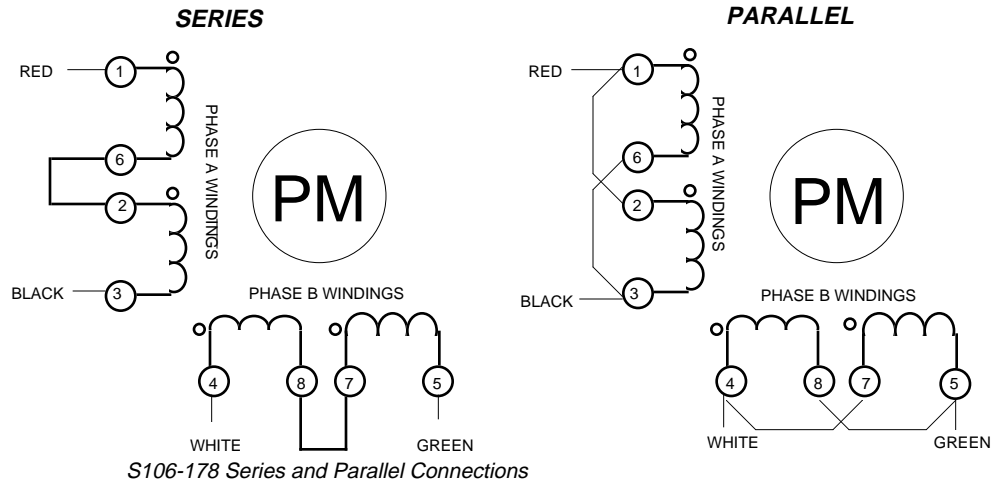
SERIES

RED 1

6

2

BLACK 3

PHASE A WINDINGS

PM

PHASE B WINDINGS

4 8 7 5

WHITE GREEN

PARALLEL

RED 1

6

2

BLACK 3

PHASE A WINDINGS

PM

PHASE B WINDINGS

4 8 7 5

WHITE GREEN

S106-178 Series and Parallel Connections